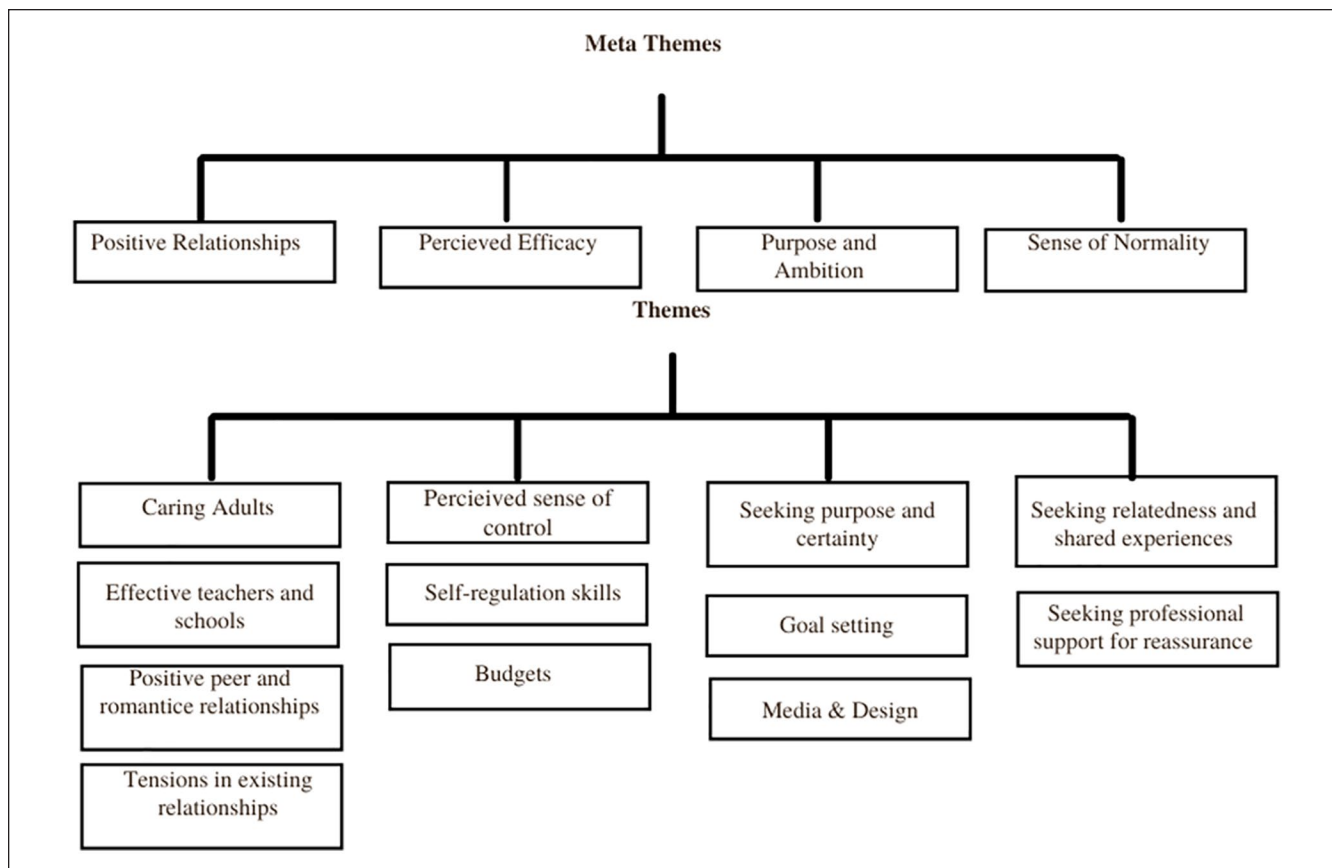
Meta Themes

Positive Relationships

Percieved Efficacy

Purpose and Ambition

Sense of Normality

Themes

Caring Adults

Effective teachers and schools

Positive peer and romantice relationships

Tensions in existing relationships

Percieived sense of control

Self-regulation skills

Budgets

Seeking purpose and certainty

Goal setting

Media & Design

Seeking relatedness and shared experiences

Seeking professional support for reassurance